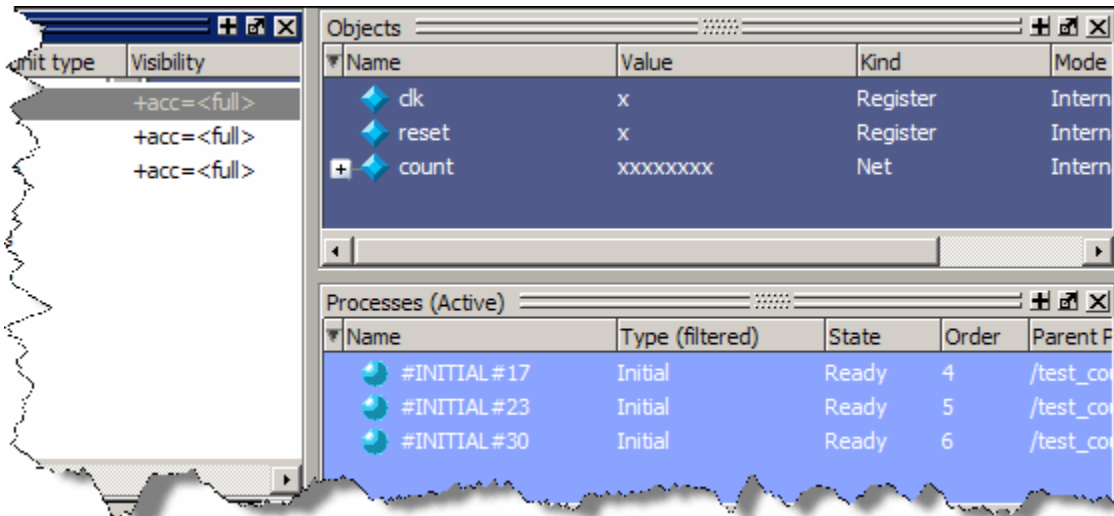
| nit type | Visibility |
|---|---|
| | +acc=<full> |
| | +acc=<full> |
| | +acc=<full> |

Objects

| Name | Value | Kind | Mode |
|---|---|---|---|
| clk | x | Register | Intern |
| reset | x | Register | Intern |
| count | xxxxxxxx | Net | Intern |

Processes (Active)

| Name | Type (filtered) | State | Order | Parent P |
|---|---|---|---|---|
| #INITIAL#17 | Initial | Ready | 4 | /test_co |
| #INITIAL#23 | Initial | Ready | 5 | /test_co |
| #INITIAL#30 | Initial | Ready | 6 | /test_co |